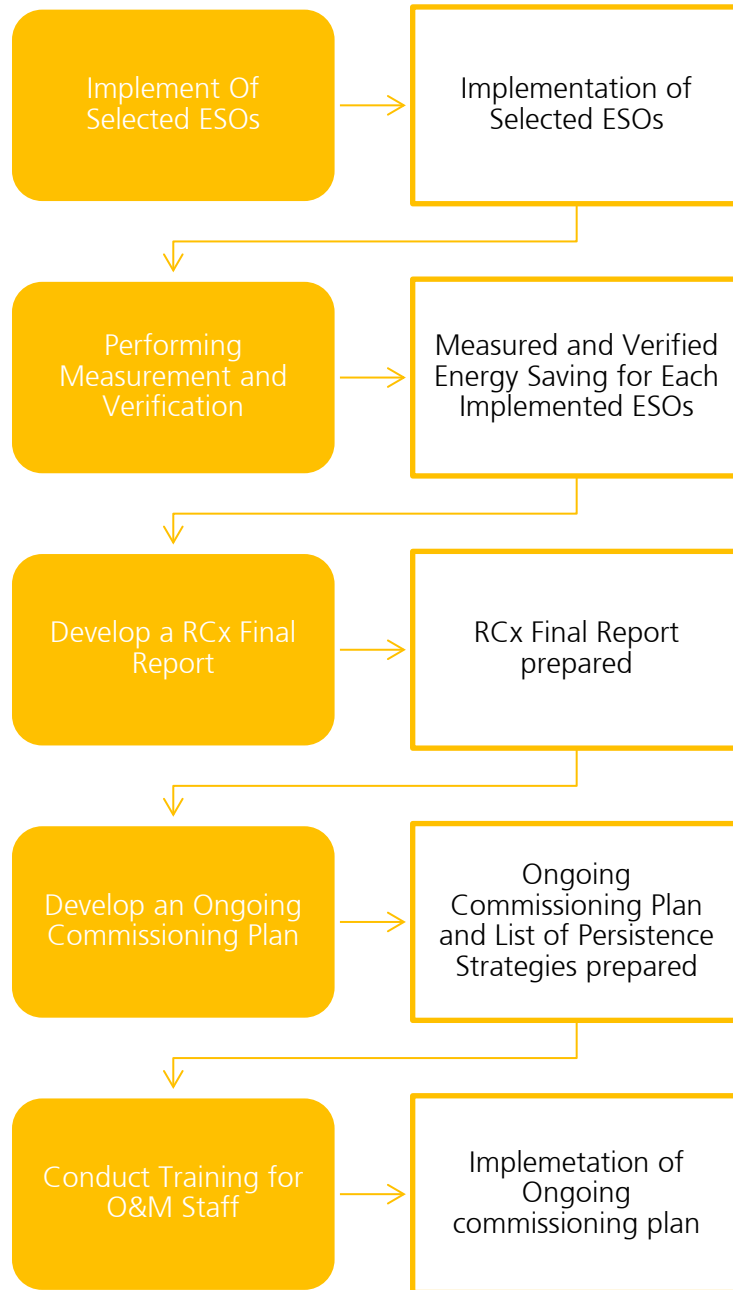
Implement Of Selected ESOs

Implementation of Selected ESOs

Performing Measurement and Verification

Measured and Verified Energy Saving for Each Implemented ESOs

Develop a RCx Final Report

RCx Final Report prepared

Develop an Ongoing Commissioning Plan

Ongoing Commissioning Plan and List of Persistence Strategies prepared

Conduct Training for O&M Staff

Implemetation of Ongoing commissioning plan